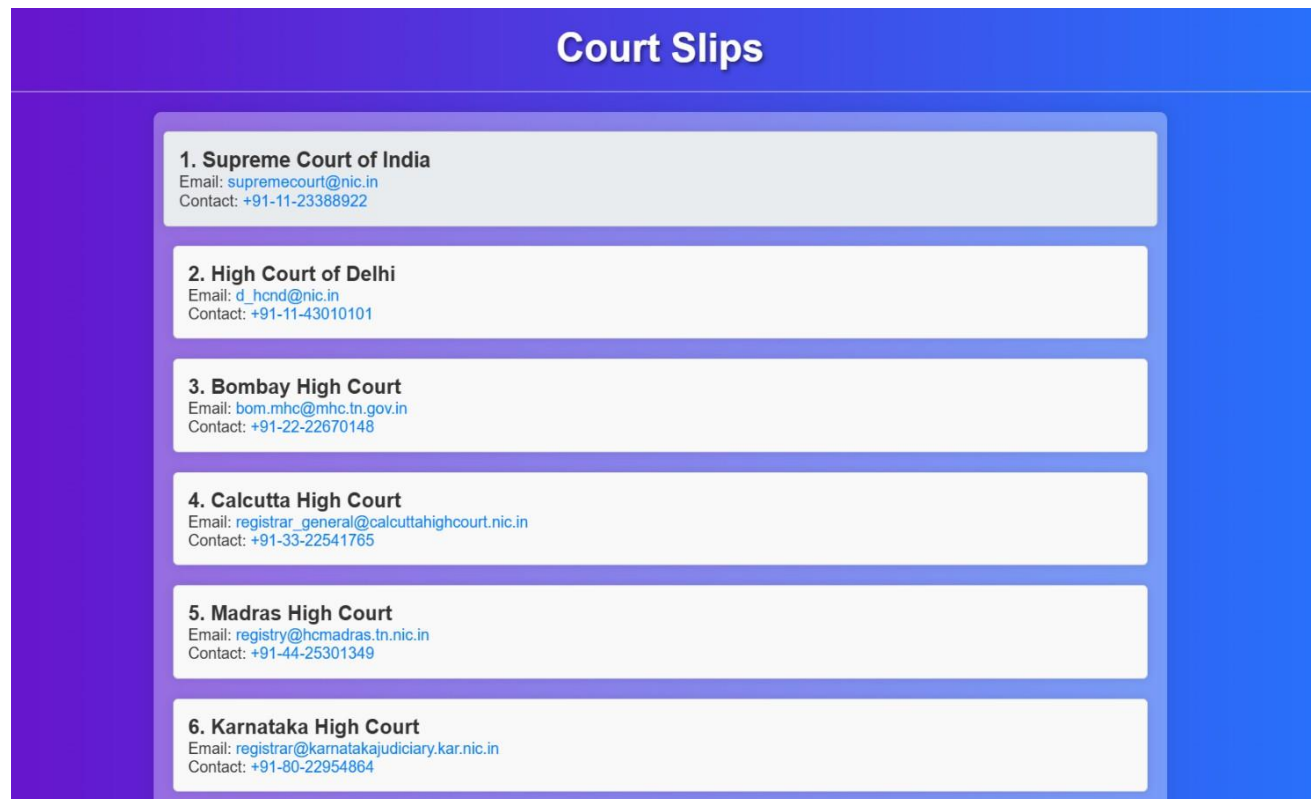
Court Slips

1. Supreme Court of India
Email: supremecourt@nic.in
Contact: +91-11-23388922

2. High Court of Delhi
Email: d_hcnd@nic.in
Contact: +91-11-43010101

3. Bombay High Court
Email: bom.mhc@mhc.tn.gov.in
Contact: +91-22-22670148

4. Calcutta High Court
Email: registrar_general@calcuttahighcourt.nic.in
Contact: +91-33-22541765

5. Madras High Court
Email: registry@hcmadras.tn.nic.in
Contact: +91-44-25301349

6. Karnataka High Court
Email: registrar@karnatakajudiciary.kar.nic.in
Contact: +91-80-22954864